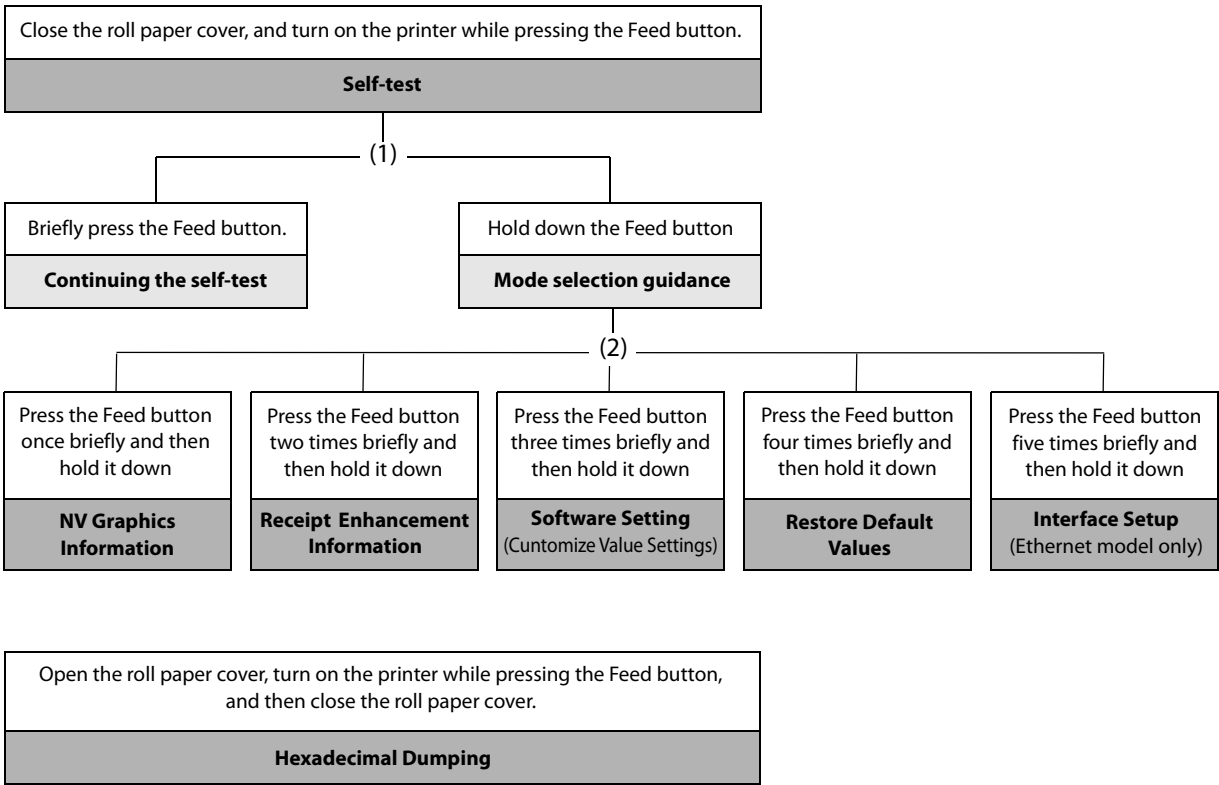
Close the roll paper cover, and turn on the printer while pressing the Feed button.

**Self-test**

(1)

Briefly press the Feed button.

**Continuing the self-test**

Hold down the Feed button

**Mode selection guidance**

(2)

Press the Feed button once briefly and then hold it down

**NV Graphics Information**

Press the Feed button two times briefly and then hold it down

**Receipt Enhancement Information**

Press the Feed button three times briefly and then hold it down

**Software Setting** (Cuntomize Value Settings)

Press the Feed button four times briefly and then hold it down

**Restore Default Values**

Press the Feed button five times briefly and then hold it down

**Interface Setup** (Ethernet model only)

Open the roll paper cover, turn on the printer while pressing the Feed button, and then close the roll paper cover.

**Hexadecimal Dumping**